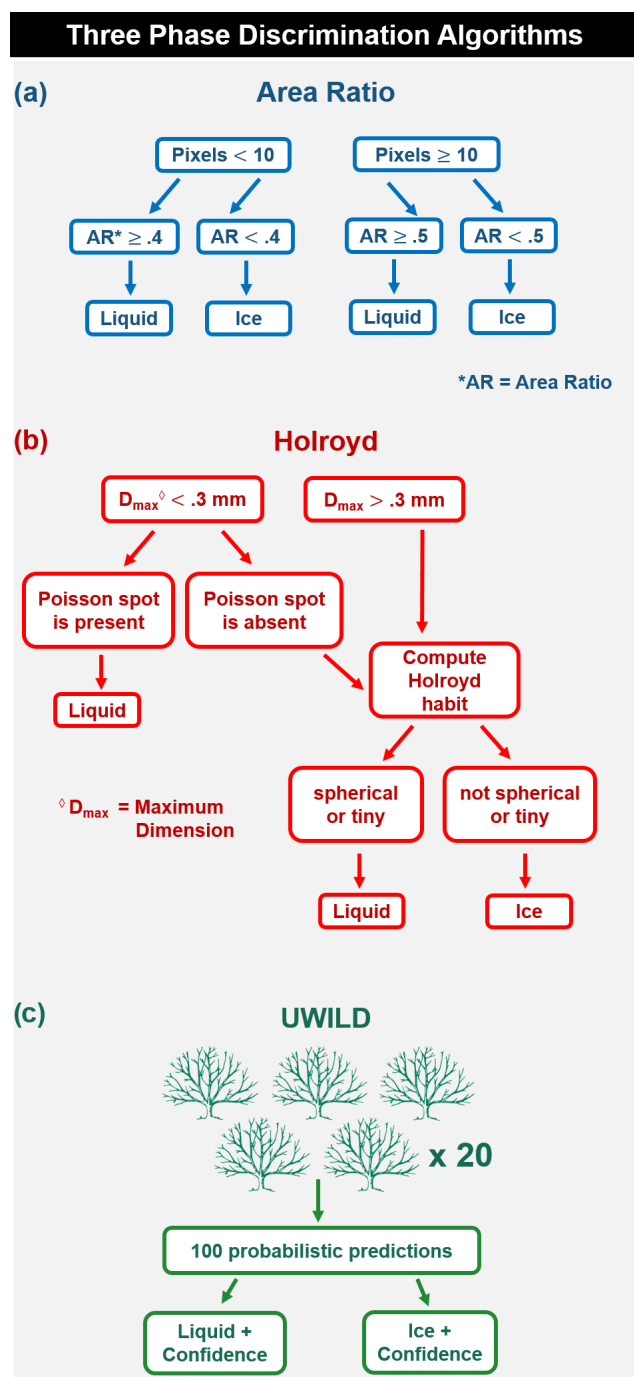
Three Phase Discrimination Algorithms

(a)

Area Ratio

Pixels $<$ 10

Pixels $\geq$ 10

AR* $\geq$ .4

AR $<$ .4

AR $\geq$ .5

AR $<$ .5

Liquid

Ice

Liquid

Ice

*AR = Area Ratio

(b)

Holroyd

$D_{max}$$^{\lozenge}$ $<$ .3 mm

$D_{max}$ $>$ .3 mm

Poisson spot is present

Poisson spot is absent

Liquid

Compute Holroyd habit

$^{\lozenge}$ $D_{max}$ = Maximum Dimension

spherical or tiny

not spherical or tiny

Liquid

Ice

(c)

UWILD

x 20

100 probabilistic predictions

Liquid + Confidence

Ice + Confidence